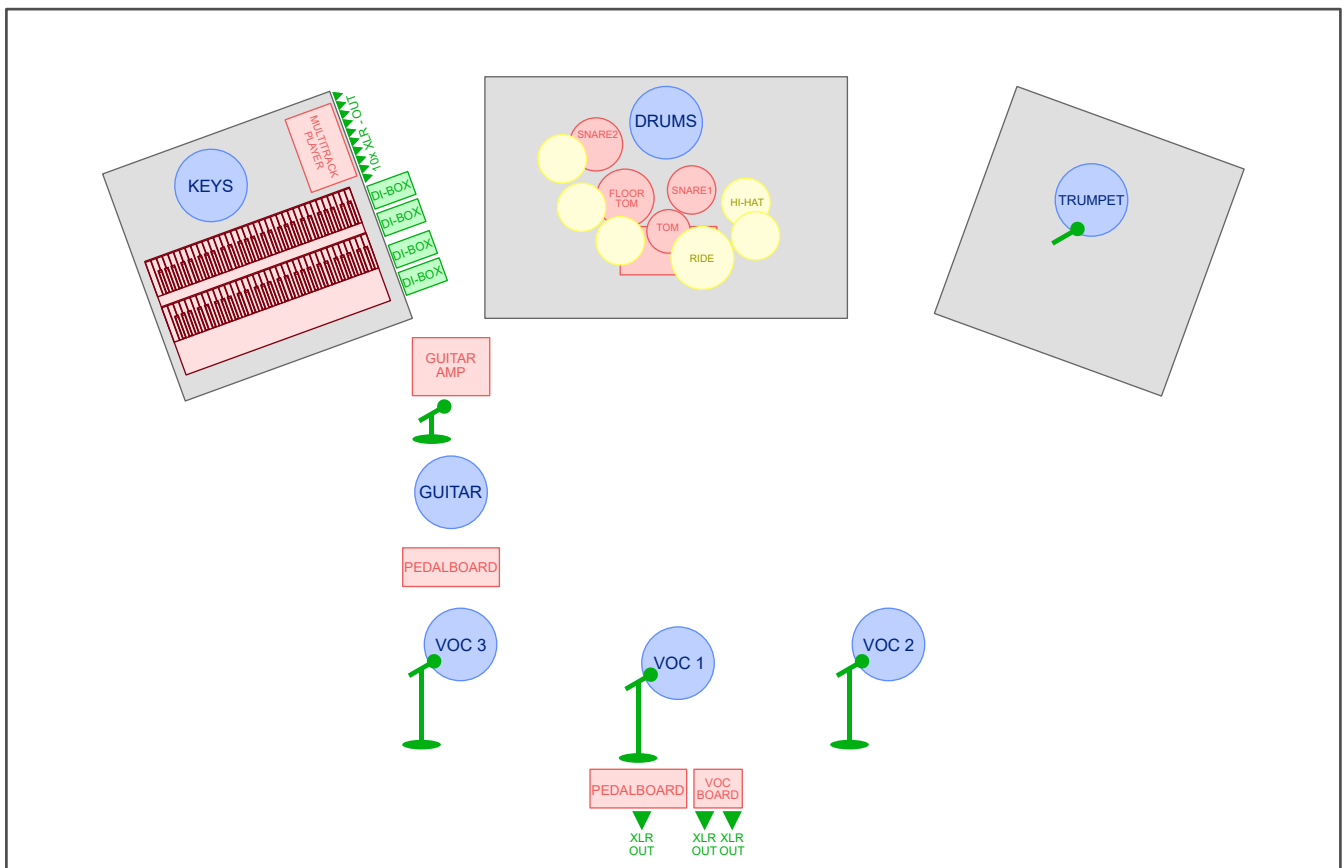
KEYS
MULTITRACK PLAYER
10x XLR - OUT
DI-BOX
DI-BOX
DI-BOX
DI-BOX
DRUMS
SNARE2
FLOOR TOM
SNARE1
HI-HAT
TOM
RIDE
TRUMPET
GUITAR AMP
GUITAR
PEDALBOARD
VOC 3
VOC 1
VOC 2
PEDALBOARD
VOC BOARD
XLR OUT
XLR OUT
XLR OUT